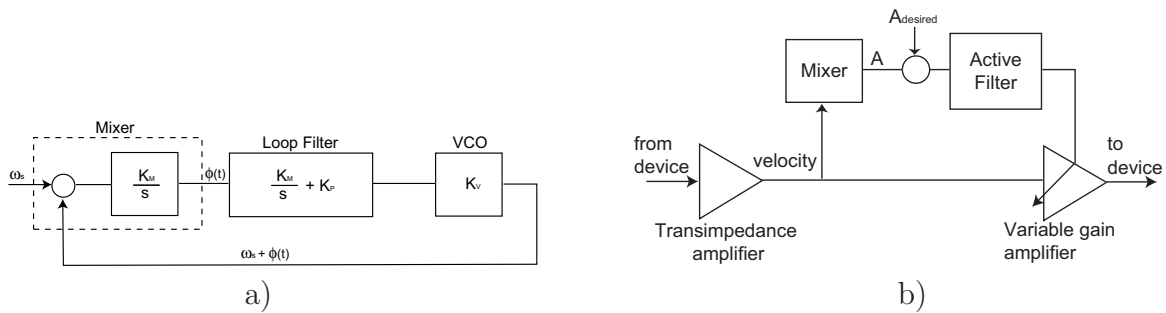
Mixer

$\omega_s$

$\frac{K_M}{s}$

$\phi(t)$

Loop Filter

$\frac{K_M}{s} + K_P$

VCO

$K_V$

$\omega_s + \phi(t)$

a)

$A_{desired}$

Mixer

A

Active Filter

from device

velocity

to device

Transimpedance amplifier

Variable gain amplifier

b)